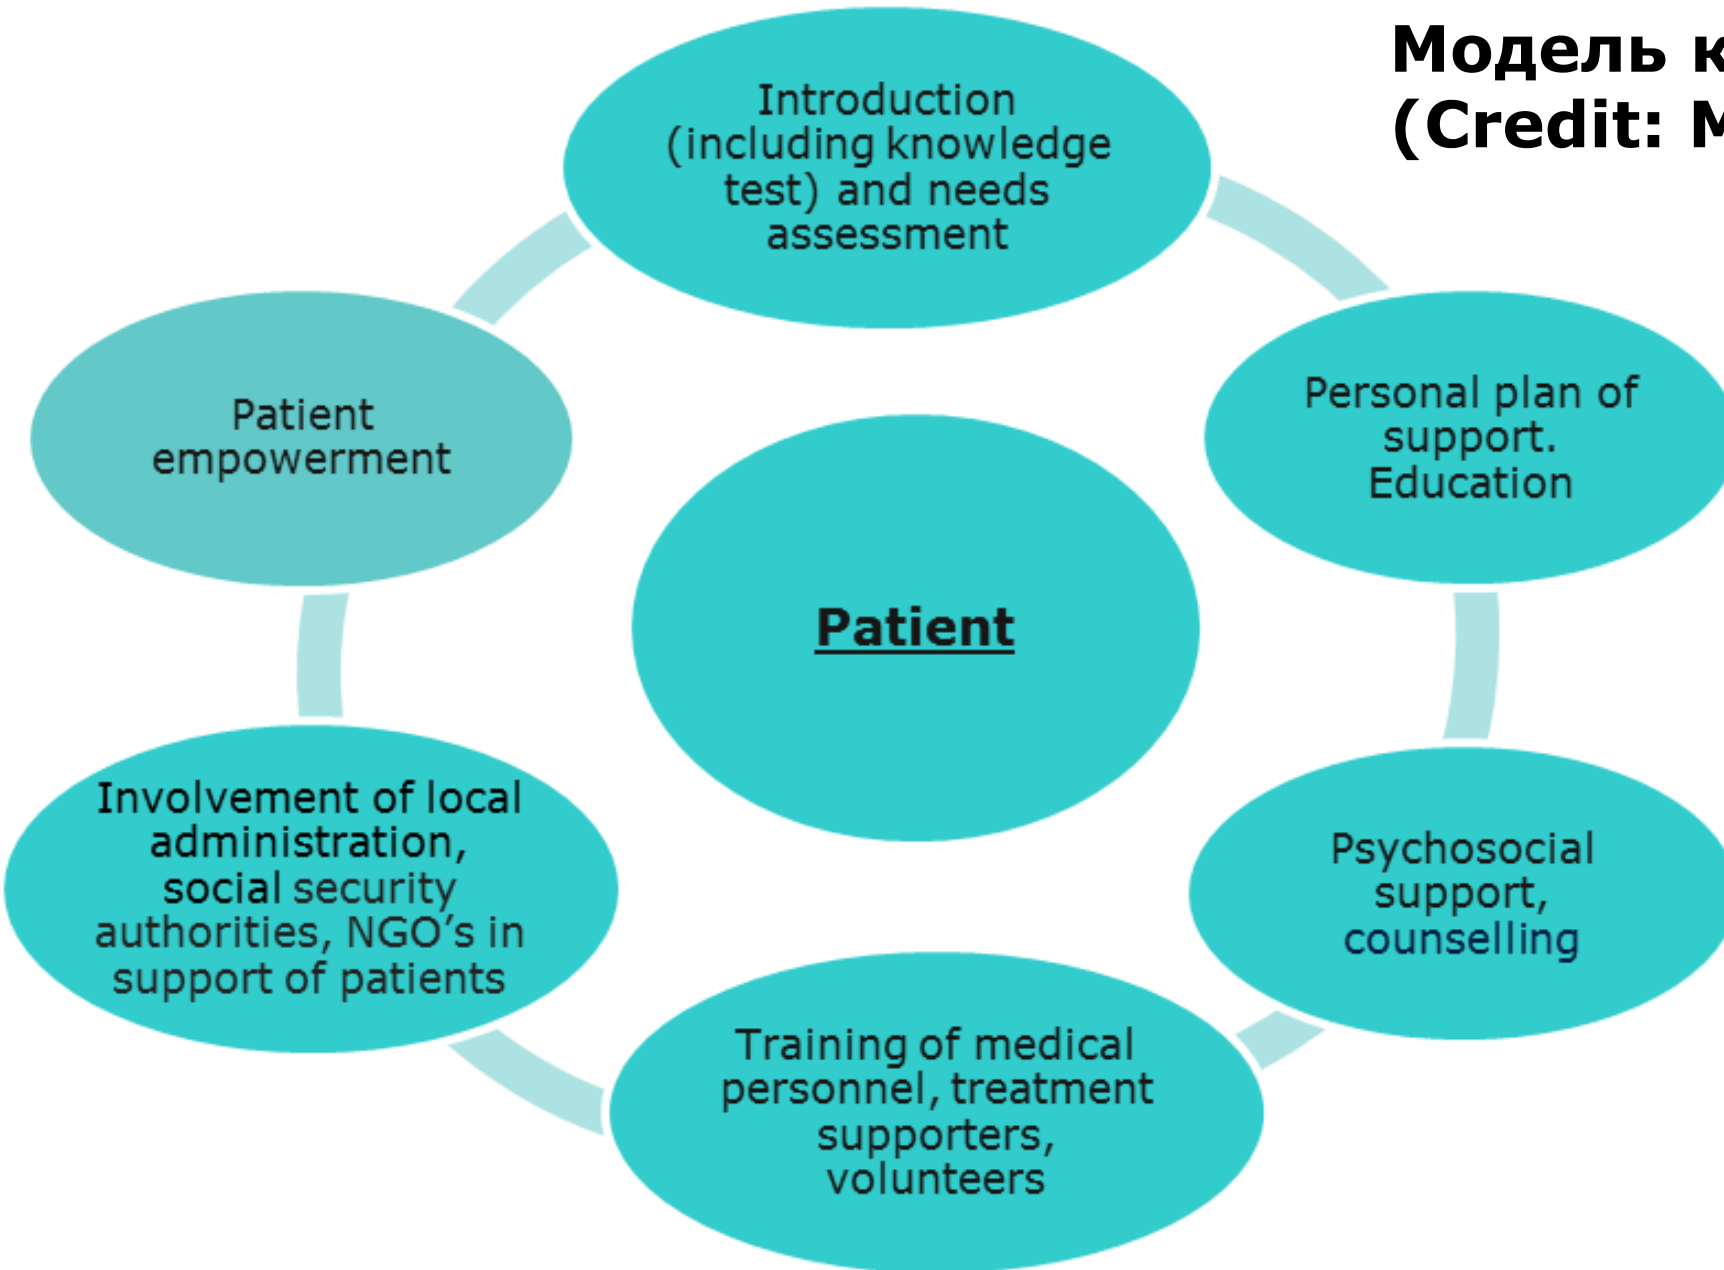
Модель к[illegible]
(Credit: M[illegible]

Introduction (including knowledge test) and needs assessment

Personal plan of support. Education

Psychosocial support, counselling

Training of medical personnel, treatment supporters, volunteers

Involvement of local administration, social security authorities, NGO's in support of patients

Patient empowerment

Patient